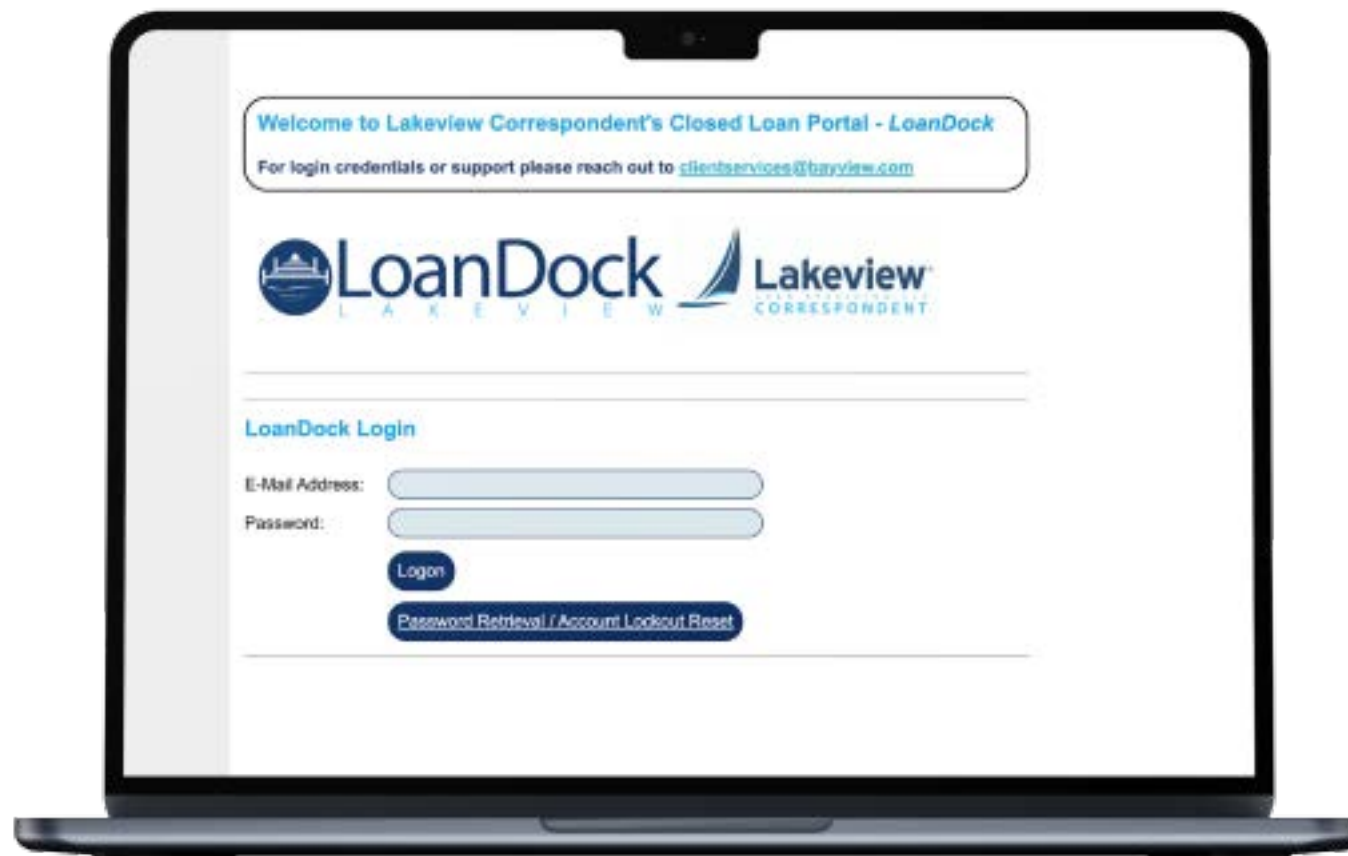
Welcome to Lakeview Correspondent's Closed Loan Portal - LoanDock

For login credentials or support please reach out to clientservices@bayview.com

LoanDock
LAKEVIEW

Lakeview
CORRESPONDENT

LoanDock Login

E-Mail Address:

Password:

Logon

Password Retrieval / Account Lockout Reset